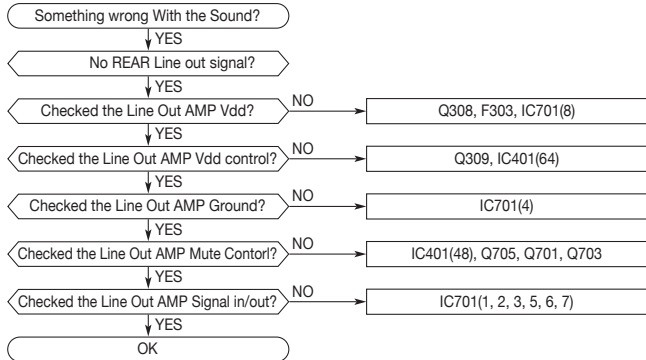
Something wrong With the Sound?

YES

No REAR Line out signal?

YES

Checked the Line Out AMP Vdd?

NO

Q308, F303, IC701(8)

YES

Checked the Line Out AMP Vdd control?

NO

Q309, IC401(64)

YES

Checked the Line Out AMP Ground?

NO

IC701(4)

YES

Checked the Line Out AMP Mute Contorl?

NO

IC401(48), Q705, Q701, Q703

YES

Checked the Line Out AMP Signal in/out?

NO

IC701(1, 2, 3, 5, 6, 7)

YES

OK